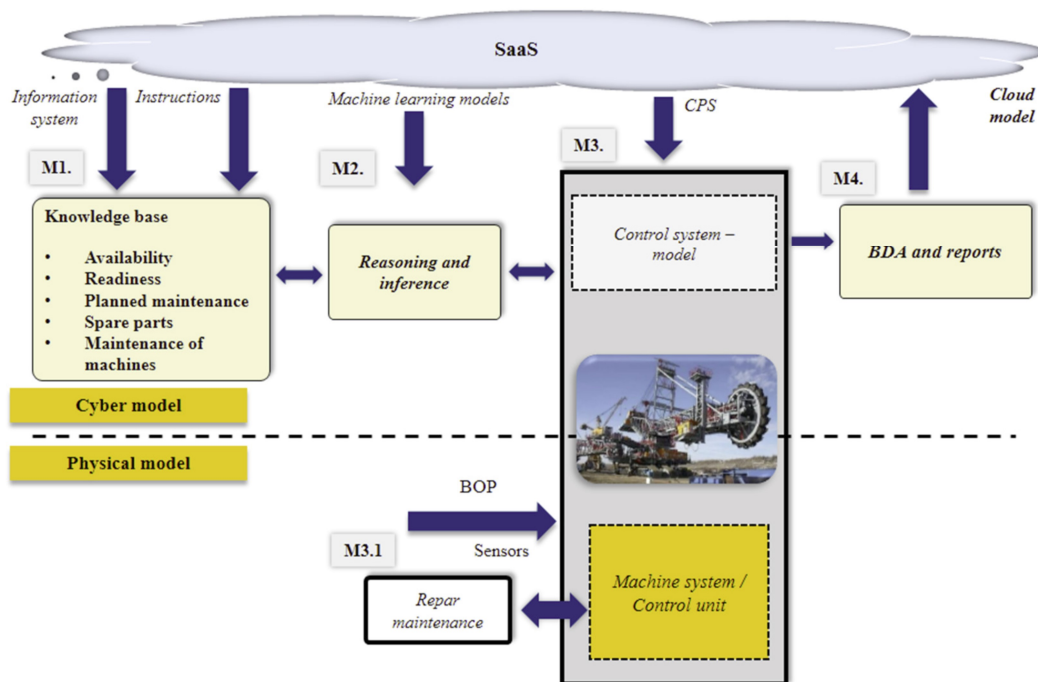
SaaS

Information system

Instructions

Machine learning models

CPS

Cloud model

M1.

M2.

M3.

M4.

Knowledge base

- Availability
- Readiness
- Planned maintenance
- Spare parts
- Maintenance of machines

Reasoning and inference

Control system – model

BDA and reports

Cyber model

Physical model

BOP

Sensors

M3.1

Repar maintenance

Machine system / Control unit